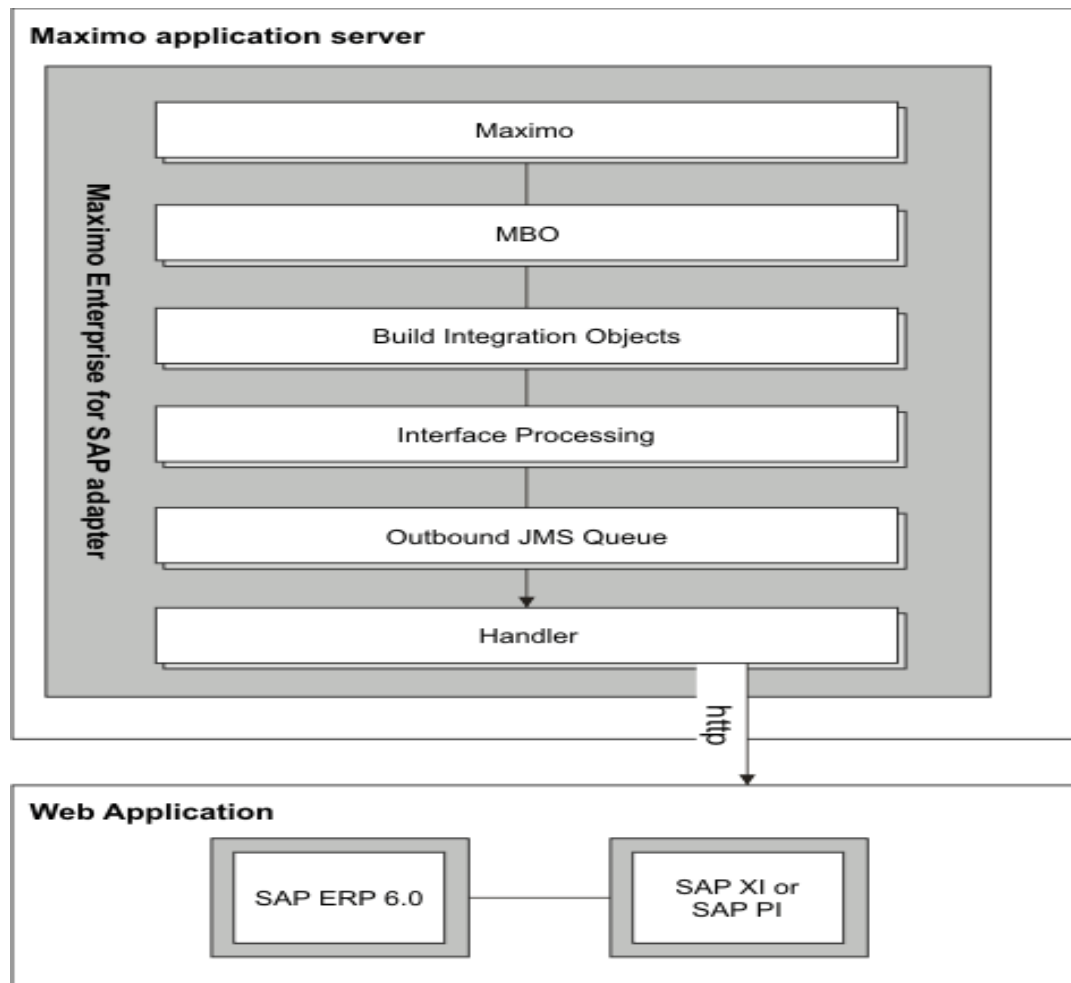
Maximo application server

Maximo Enterprise for SAP adapter

Maximo

MBO

Build Integration Objects

Interface Processing

Outbound JMS Queue

Handler

http

Web Application

SAP ERP 6.0

SAP XI or SAP PI